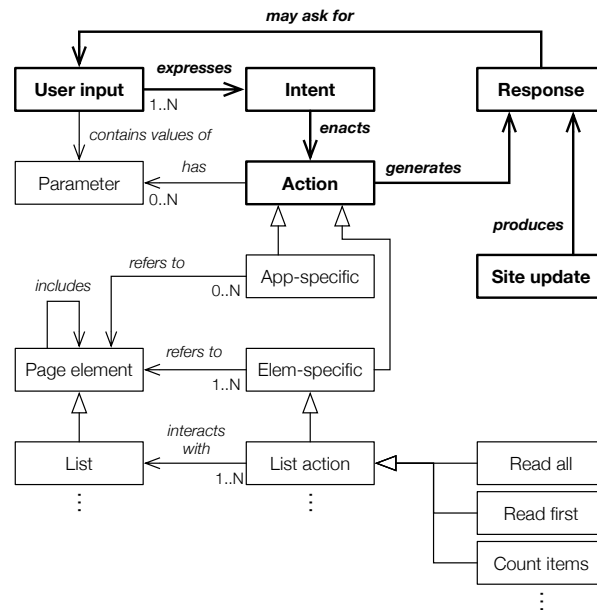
may ask for

User input

expresses

1..N

Intent

Response

contains values of

enacts

Parameter

has

0..N

Action

generates

produces

refers to

App-specific

0..N

Site update

includes

Page element

refers to

1..N

Elem-specific

interacts with

List

1..N

List action

Read all

⋮

⋮

Read first

Count items

⋮